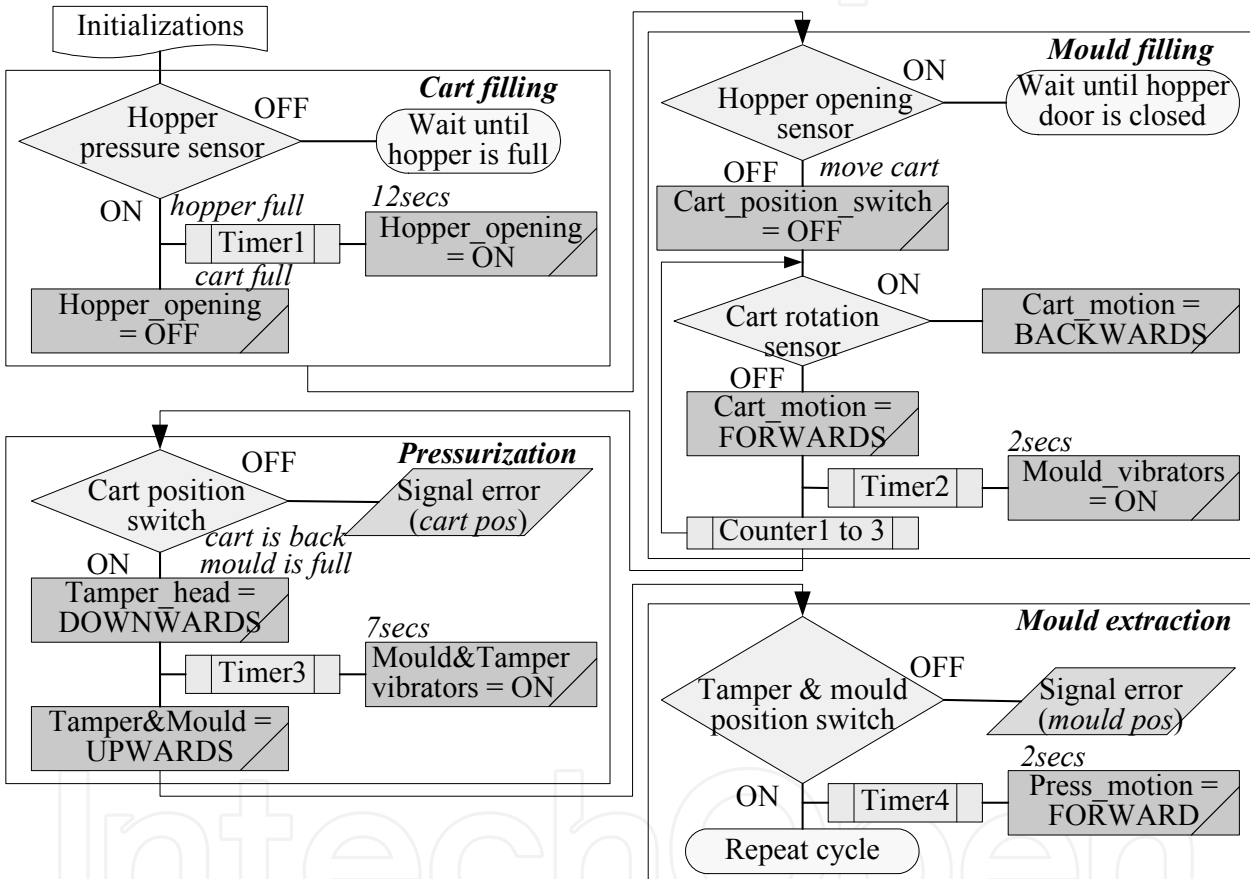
Initializations

Cart filling

Hopper pressure sensor

OFF

Wait until hopper is full

ON

hopper full

Timer1

12secs

Hopper_opening = ON

cart full

Hopper_opening = OFF

Mould filling

Hopper opening sensor

ON

Wait until hopper door is closed

OFF

move cart

Cart_position_switch = OFF

ON

Cart rotation sensor

Cart_motion = BACKWARDS

OFF

Cart_motion = FORWARDS

2secs

Timer2

Mould_vibrators = ON

Counter1 to 3

Pressurization

Cart position switch

OFF

Signal error (cart pos)

cart is back

mould is full

ON

Tamper_head = DOWNWARDS

7secs

Timer3

Mould&Tamper vibrators = ON

Tamper&Mould = UPWARDS

Mould extraction

Tamper & mould position switch

OFF

Signal error (mould pos)

2secs

ON

Timer4

Press_motion = FORWARD

Repeat cycle

IntechOpen